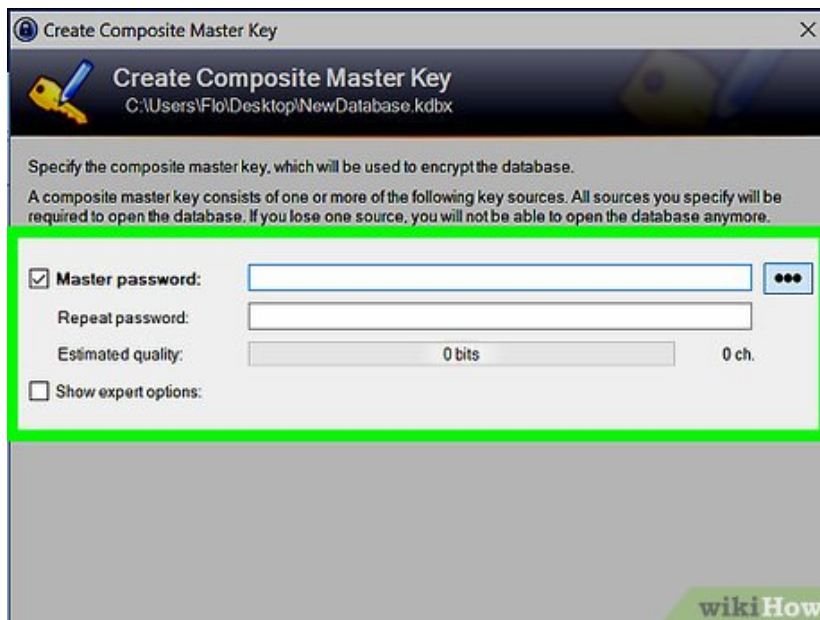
Create Composite Master Key

Create Composite Master Key
C:\Users\Flo\Desktop\NewDatabase.kdbx

Specify the composite master key, which will be used to encrypt the database.

A composite master key consists of one or more of the following key sources. All sources you specify will be required to open the database. If you lose one source, you will not be able to open the database anymore.

Master password:

•••

Repeat password:

Estimated quality:

0 bits

0 ch.

Show expert options:

wikiHow